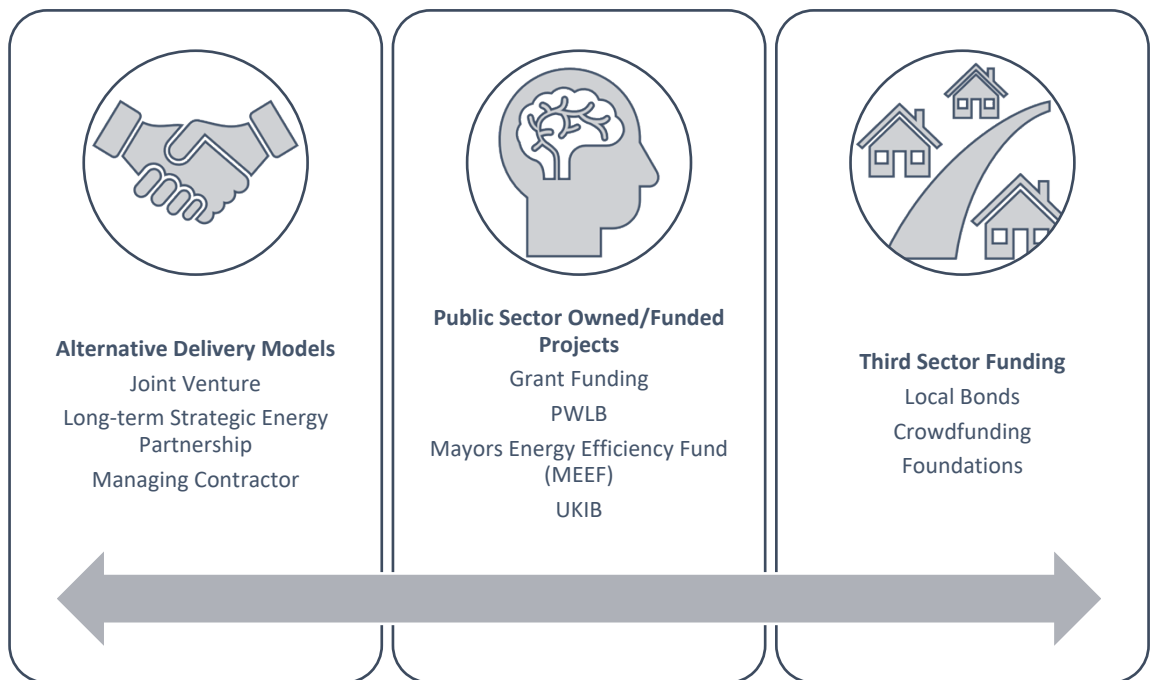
Alternative Delivery Models
Joint Venture
Long-term Strategic Energy Partnership
Managing Contractor

Public Sector Owned/Funded Projects
Grant Funding
PWLB
Mayors Energy Efficiency Fund (MEEF)
UKIB

Third Sector Funding
Local Bonds
Crowdfunding
Foundations